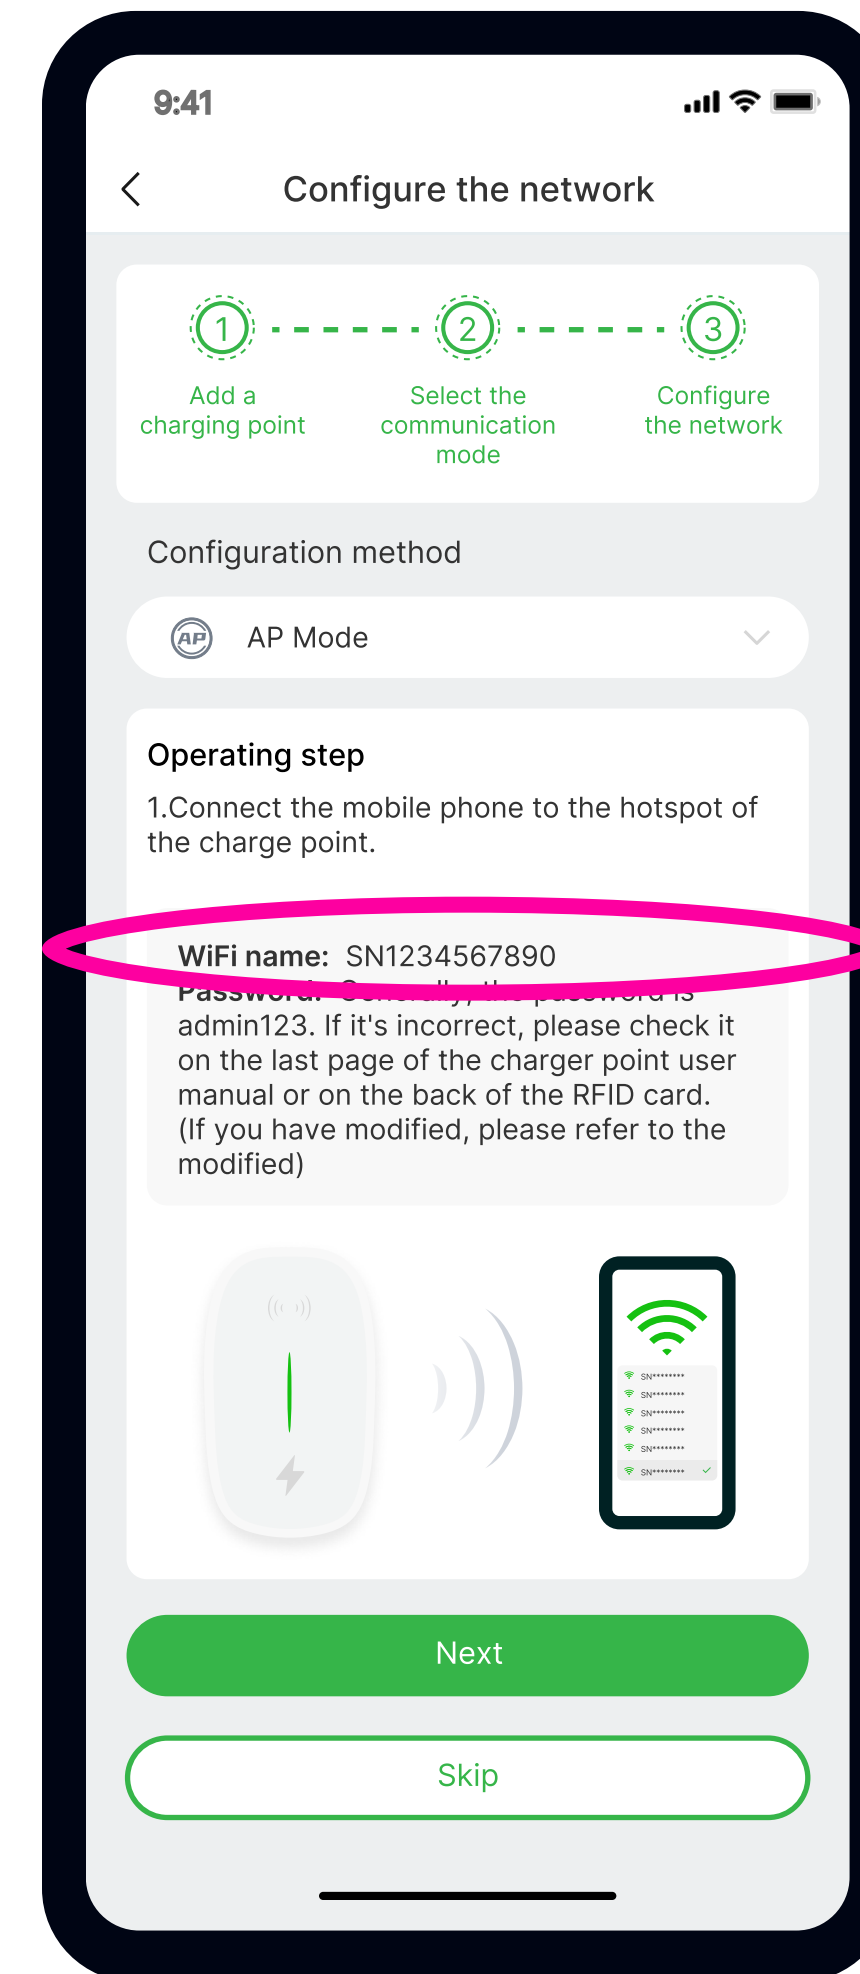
9:41

Configure the network

1
Add a charging point

2
Select the communication mode

3
Configure the network

Configuration method

AP
AP Mode

Operating step

1.Connect the mobile phone to the hotspot of the charge point.

WiFi name: SN1234567890
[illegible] admin123. If it's incorrect, please check it on the last page of the charger point user manual or on the back of the RFID card. (If you have modified, please refer to the modified)

SN********
SN********
SN********
SN********
SN********
SN********

Next

Skip